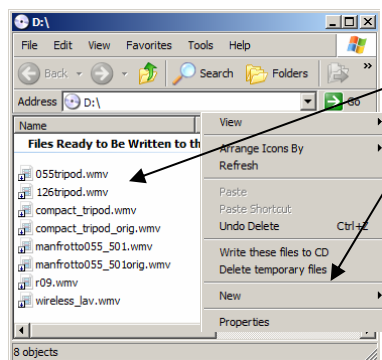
D:\

File Edit View Favorites Tools Help

Back Search Folders

Address D:\ Go

Name

Files Ready to Be Written to th

055tripod.wmv
126tripod.wmv
compact_tripod.wmv
compact_tripod_orig.wmv
manfrotto055_501.wmv
manfrotto055_501orig.wmv
r09.wmv
wireless_lav.wmv

8 objects

View
Arrange Icons By
Refresh
Paste
Paste Shortcut
Undo Delete Ctrl+Z
Write these files to CD
Delete temporary files
New
Properties